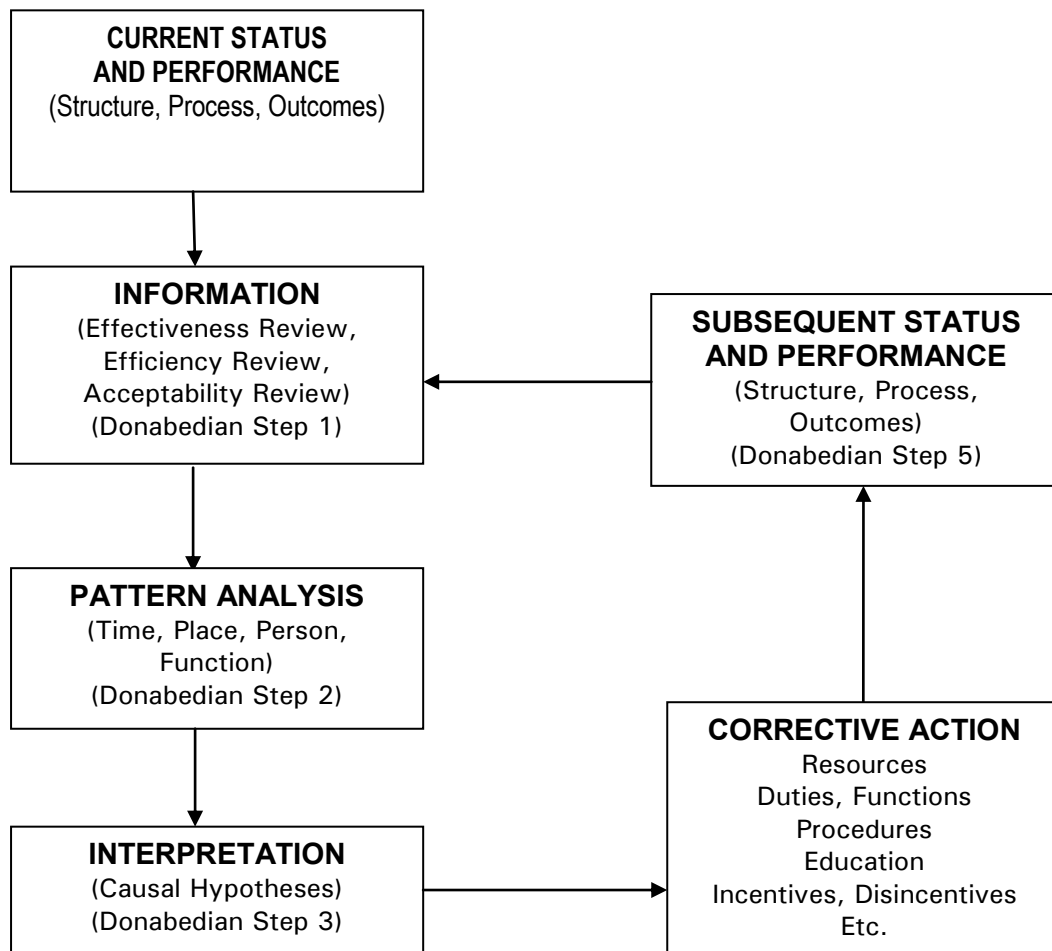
CURRENT STATUS AND PERFORMANCE
(Structure, Process, Outcomes)

INFORMATION
(Effectiveness Review, Efficiency Review, Acceptability Review)
(Donabedian Step 1)

SUBSEQUENT STATUS AND PERFORMANCE
(Structure, Process, Outcomes)
(Donabedian Step 5)

PATTERN ANALYSIS
(Time, Place, Person, Function)
(Donabedian Step 2)

INTERPRETATION
(Causal Hypotheses)
(Donabedian Step 3)

CORRECTIVE ACTION
Resources
Duties, Functions
Procedures
Education
Incentives, Disincentives
Etc.